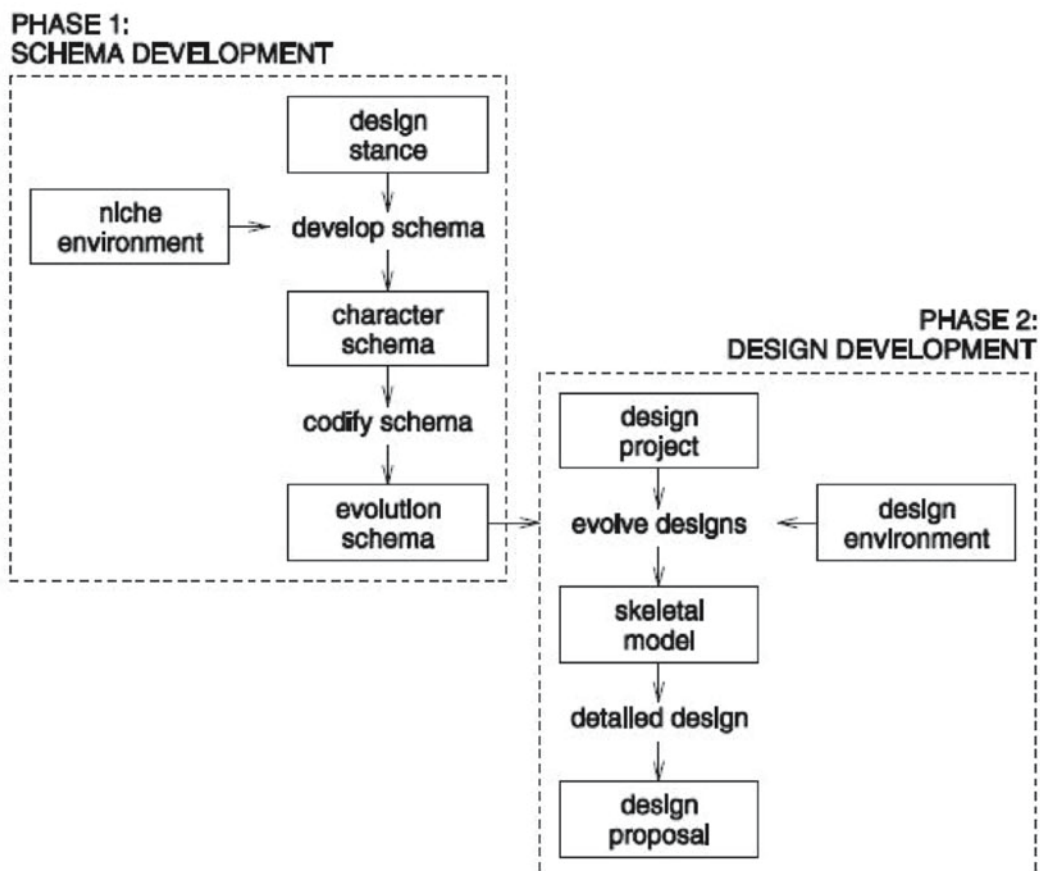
PHASE 1:
SCHEMA DEVELOPMENT

design stance

niche environment

develop schema

character schema

codify schema

evolution schema

PHASE 2:
DESIGN DEVELOPMENT

design project

evolve designs

design environment

skeletal model

detailed design

design proposal